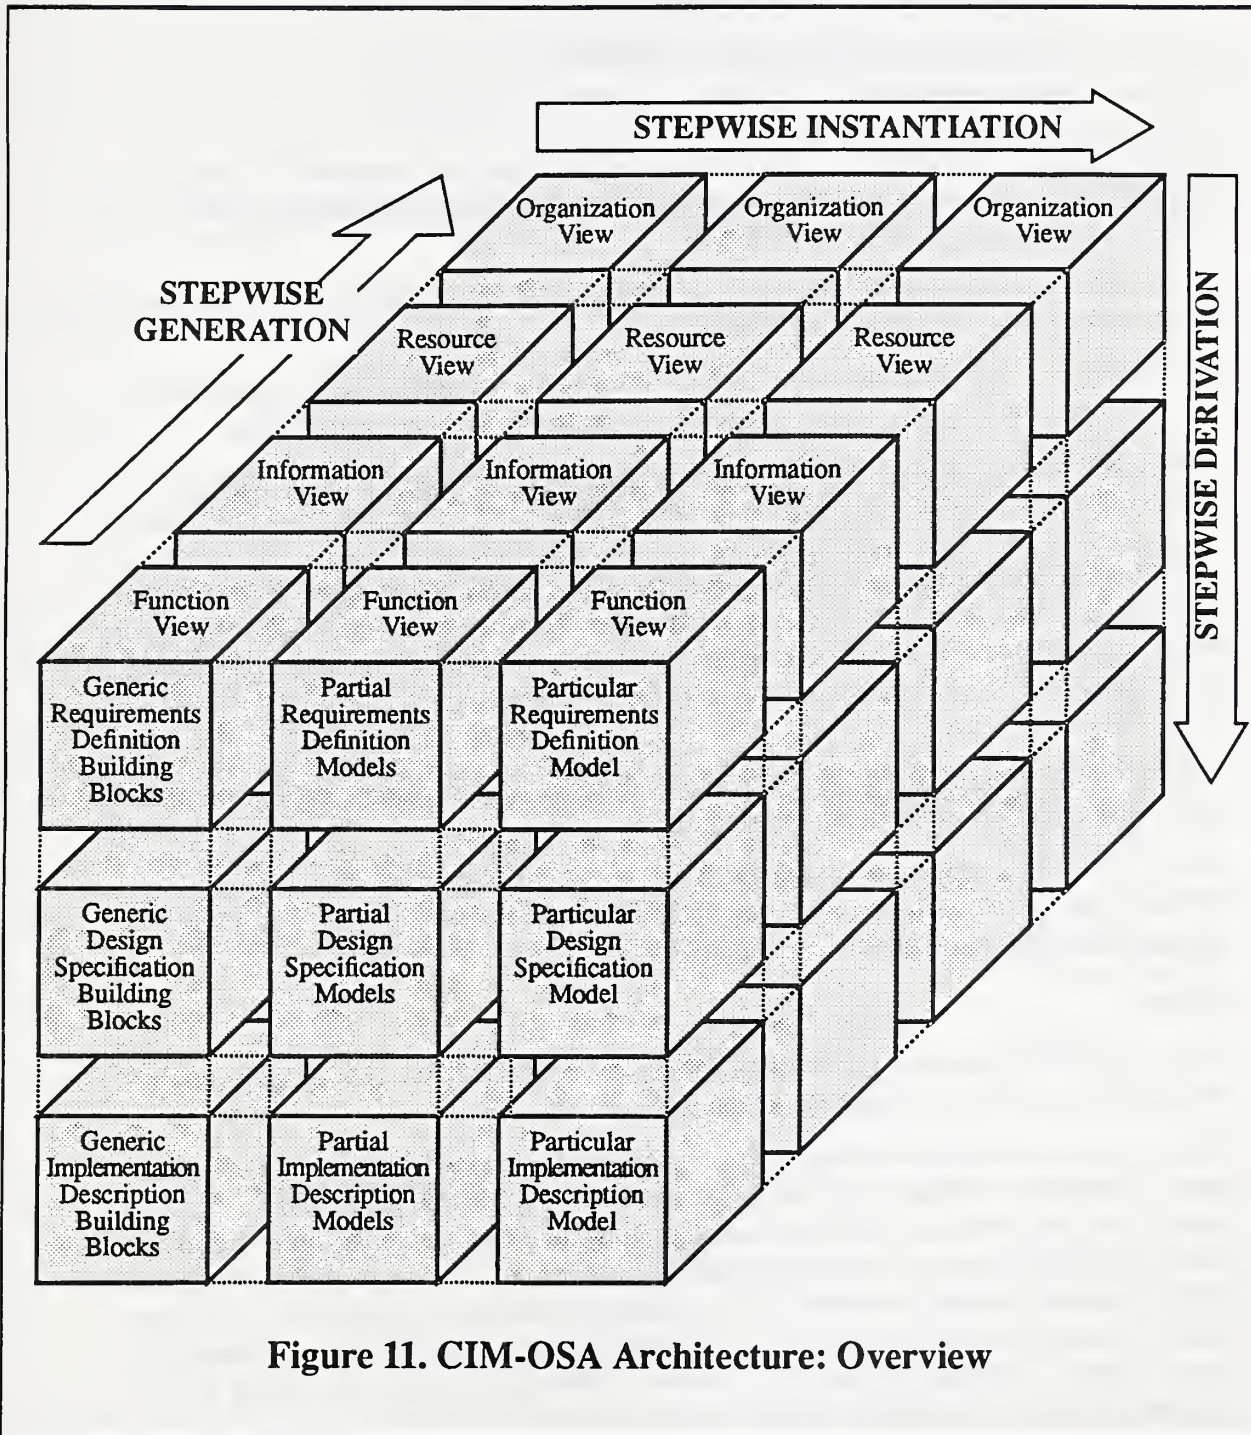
STEPWISE INSTANTIATION

STEPWISE GENERATION

STEPWISE DERIVATION

Organization View

Organization View

Organization View

Resource View

Resource View

Resource View

Information View

Information View

Information View

Function View

Function View

Function View

Generic Requirements Definition Building Blocks

Partial Requirements Definition Models

Particular Requirements Definition Model

Generic Design Specification Building Blocks

Partial Design Specification Models

Particular Design Specification Model

Generic Implementation Description Building Blocks

Partial Implementation Description Models

Particular Implementation Description Model

Figure 11. CIM-OSA Architecture: Overview